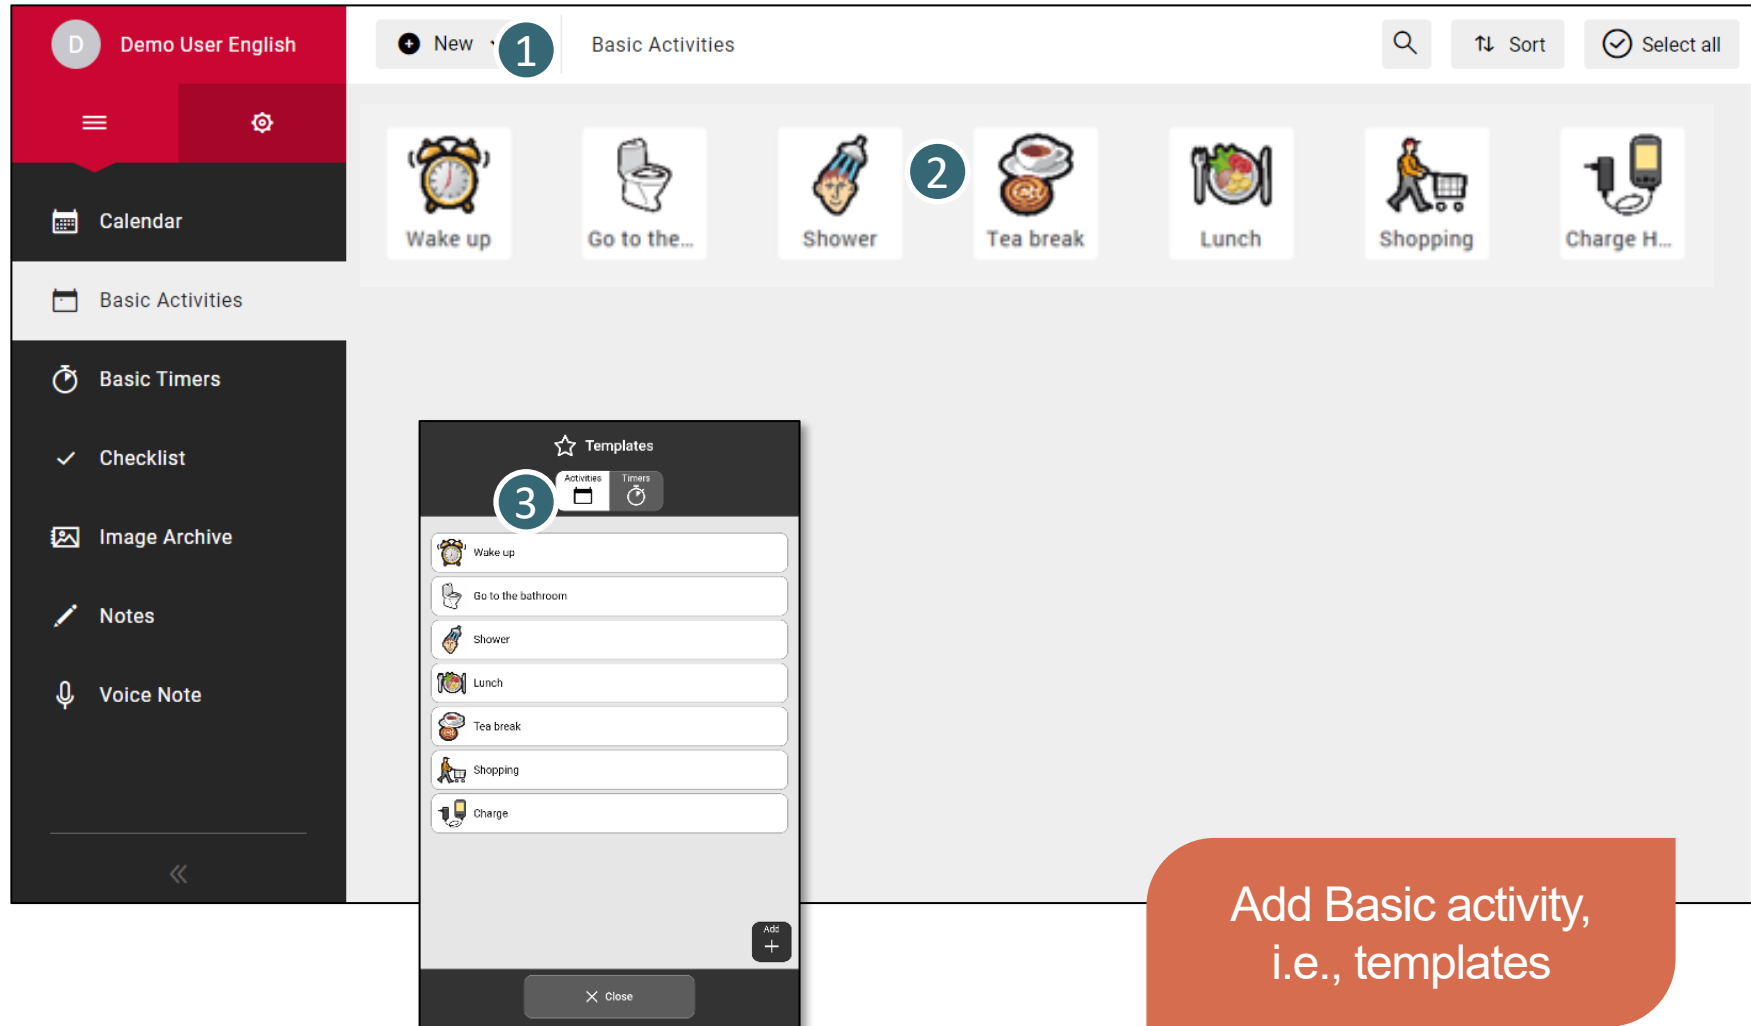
D Demo User English

Calendar

Basic Activities

Basic Timers

Checklist

Image Archive

Notes

Voice Note

New 1

Basic Activities

Sort

Select all

Wake up

Go to the...

Shower

2

Tea break

Lunch

Shopping

Charge H...

Templates

3 Activities Timers

Wake up

Go to the bathroom

Shower

Lunch

Tea break

Shopping

Charge

Add

Close

Add Basic activity, i.e., templates